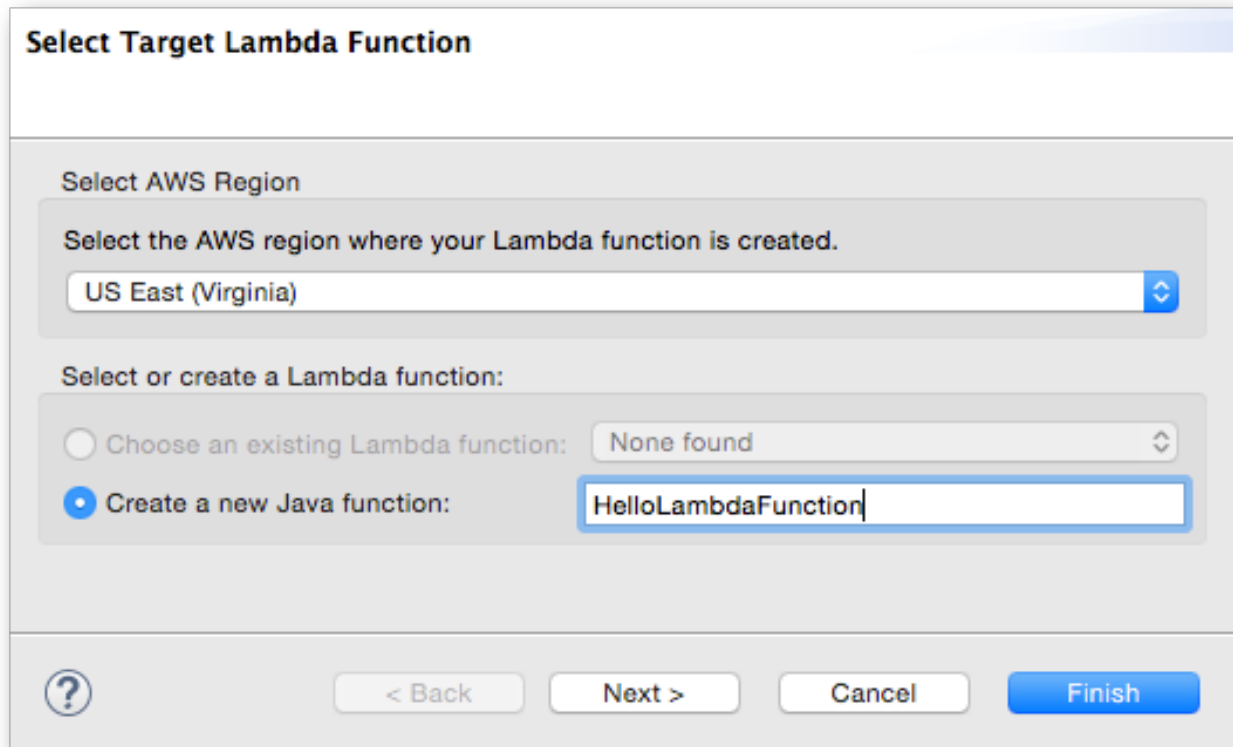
Select Target Lambda Function

Select AWS Region

Select the AWS region where your Lambda function is created.

US East (Virginia)

Select or create a Lambda function:

Choose an existing Lambda function: None found

Create a new Java function: HelloLambdaFunction

?

< Back

Next >

Cancel

Finish